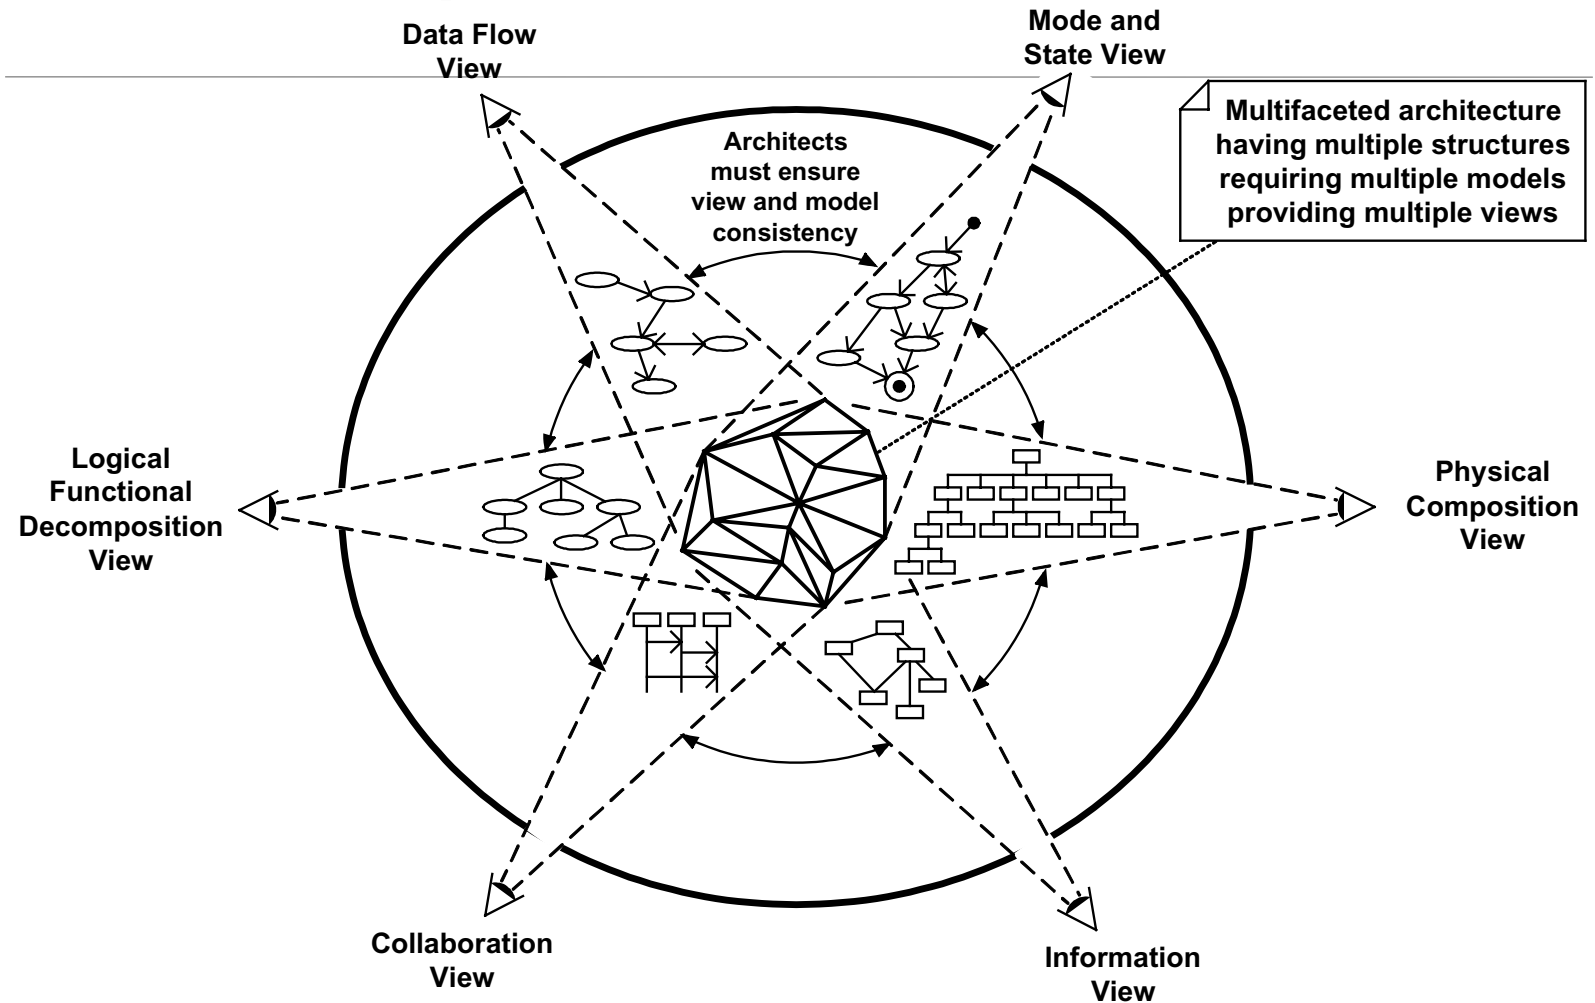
Data Flow View

Mode and State View

Multifaceted architecture having multiple structures requiring multiple models providing multiple views

Architects must ensure view and model consistency

Logical Functional Decomposition View

Physical Composition View

Collaboration View

Information View